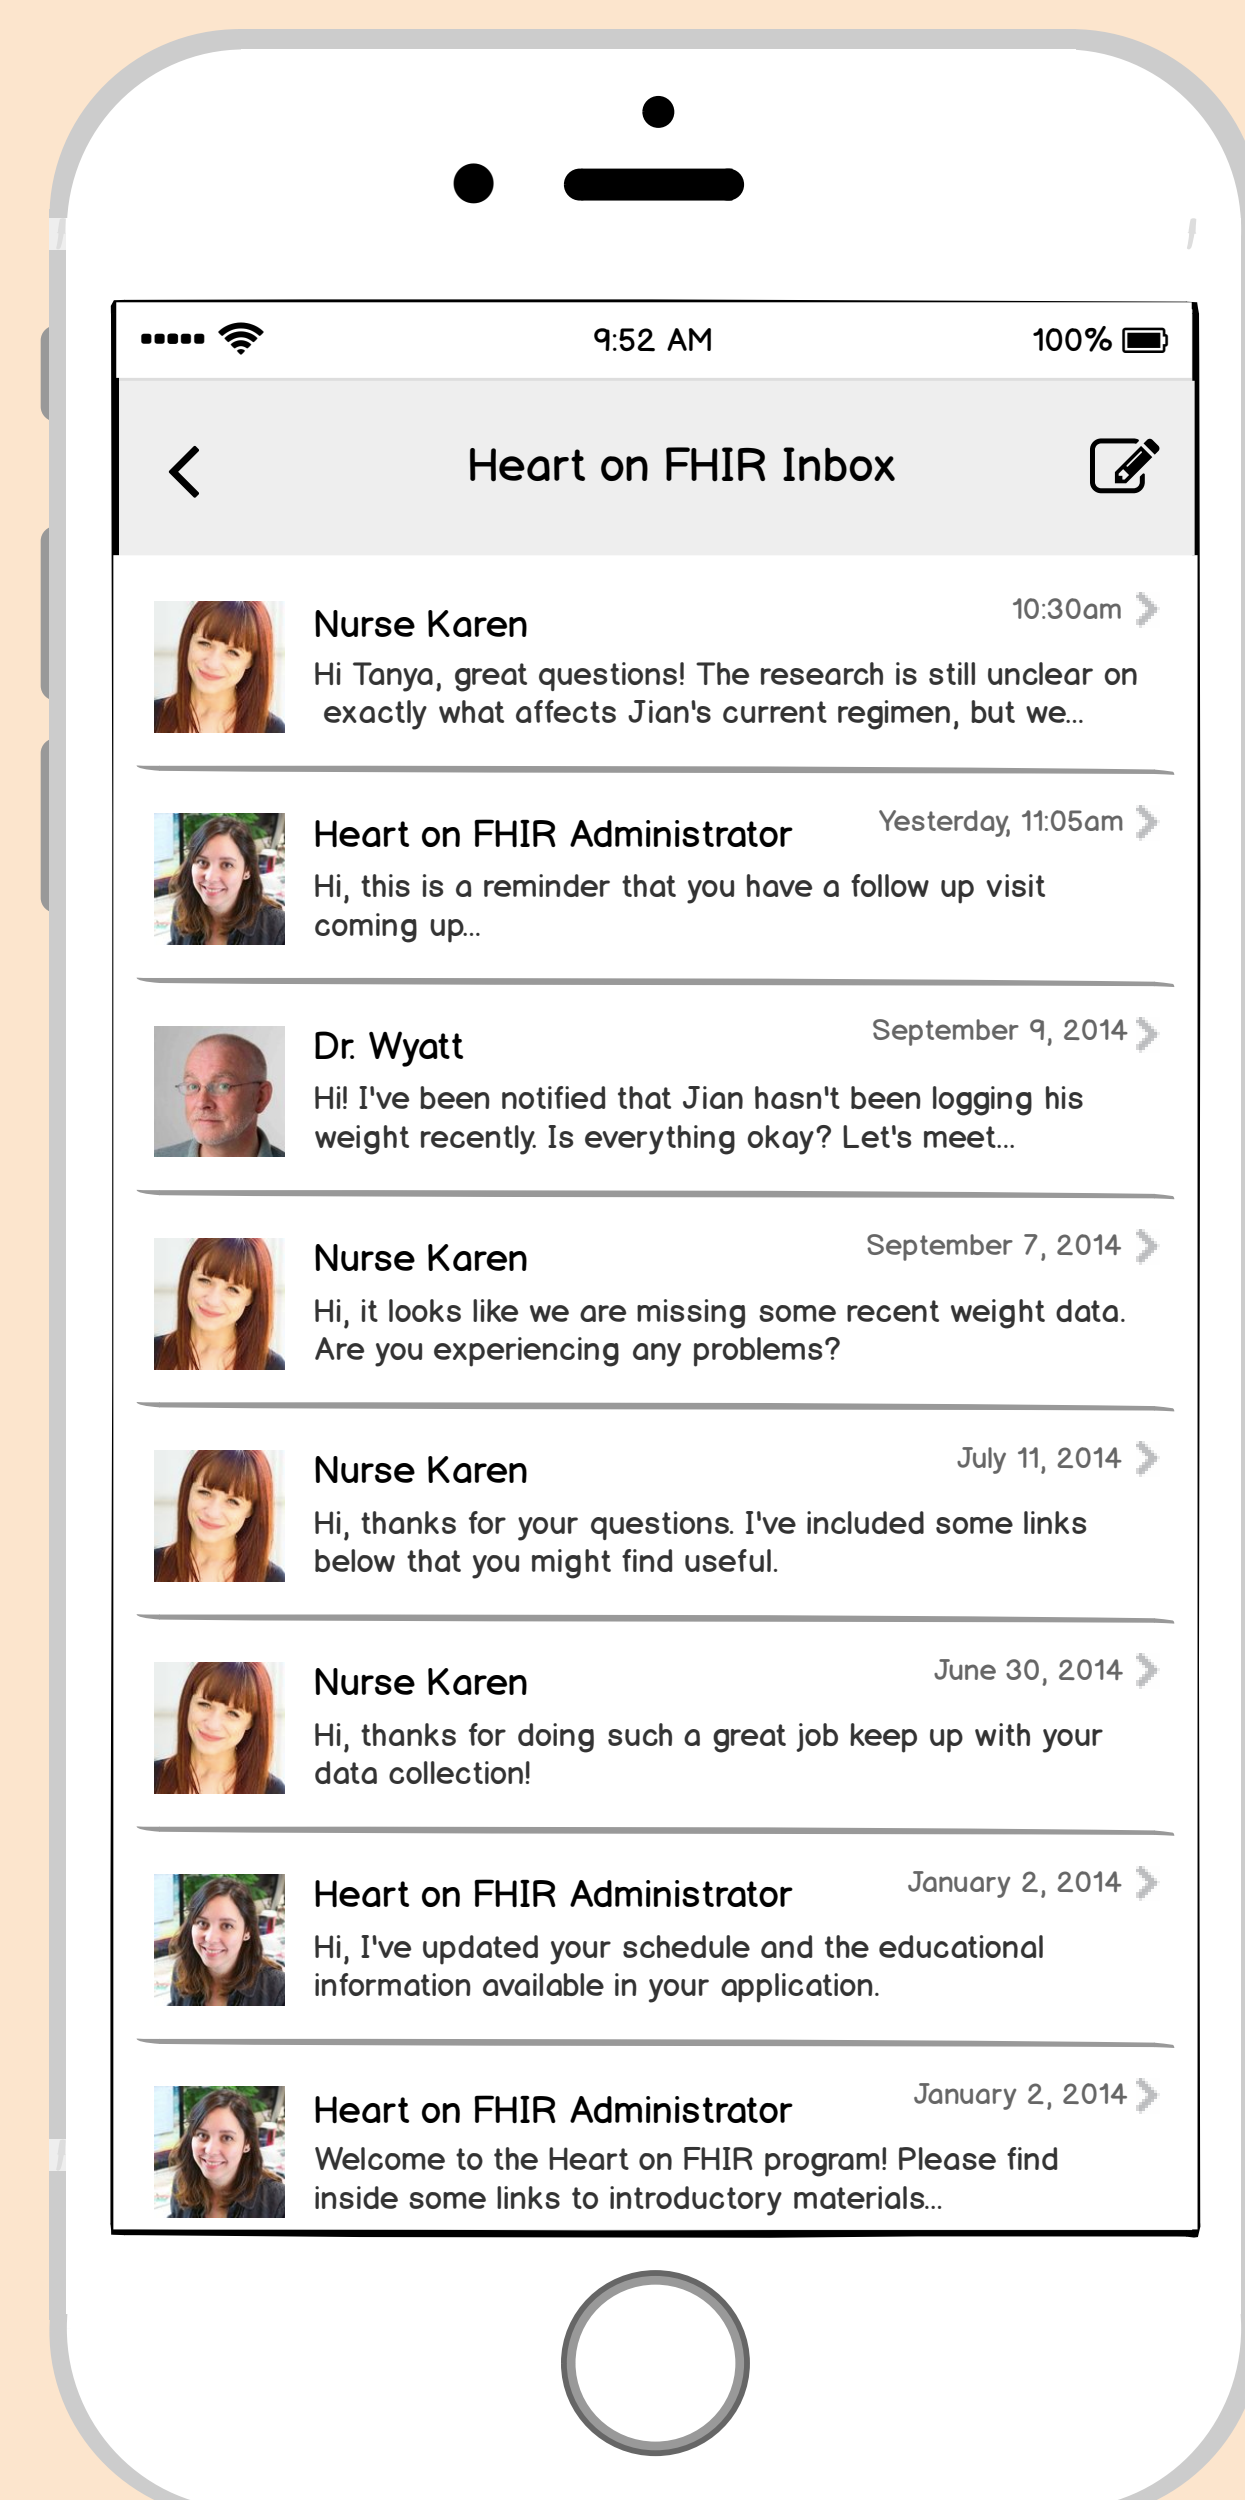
9:52 AM 100%

Heart on FHIR Inbox

Nurse Karen 10:30am
Hi Tanya, great questions! The research is still unclear on exactly what affects Jian's current regimen, but we...

Heart on FHIR Administrator Yesterday, 11:05am
Hi, this is a reminder that you have a follow up visit coming up...

Dr. Wyatt September 9, 2014
Hi! I've been notified that Jian hasn't been logging his weight recently. Is everything okay? Let's meet...

Nurse Karen September 7, 2014
Hi, it looks like we are missing some recent weight data. Are you experiencing any problems?

Nurse Karen July 11, 2014
Hi, thanks for your questions. I've included some links below that you might find useful.

Nurse Karen June 30, 2014
Hi, thanks for doing such a great job keep up with your data collection!

Heart on FHIR Administrator January 2, 2014
Hi, I've updated your schedule and the educational information available in your application.

Heart on FHIR Administrator January 2, 2014
Welcome to the Heart on FHIR program! Please find inside some links to introductory materials...